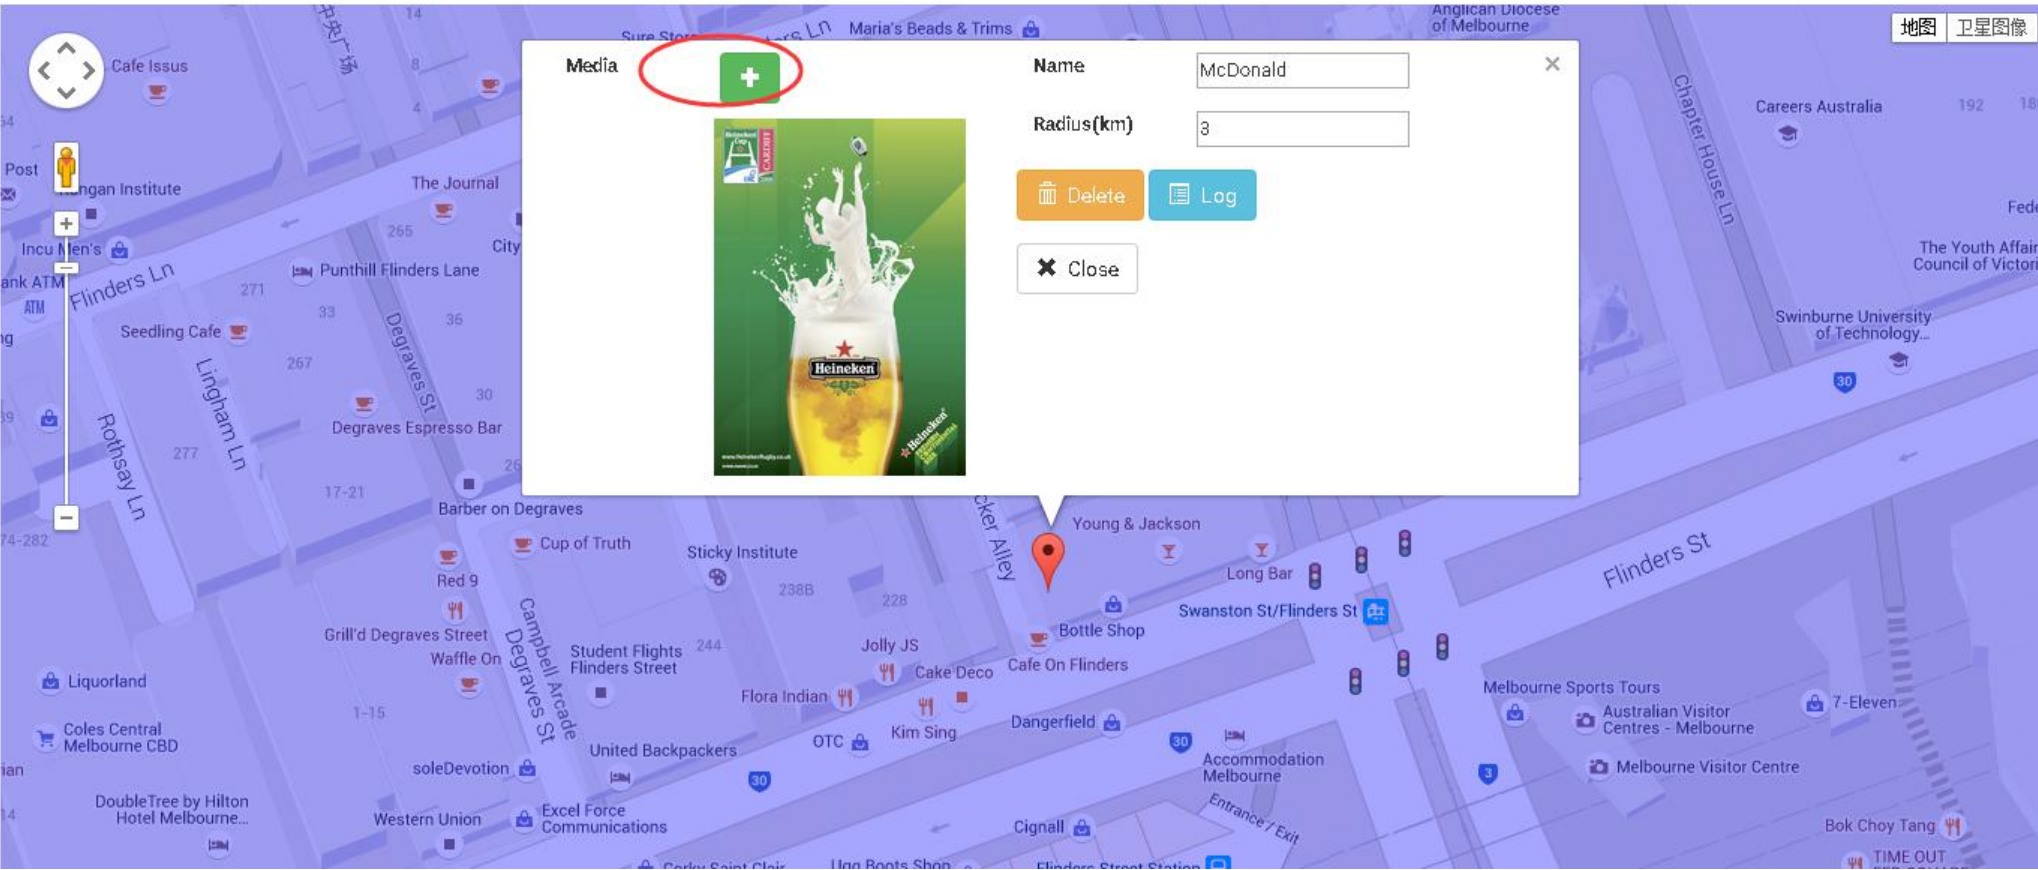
地图 卫星图像

Media

+

Heineken

Name McDonald

Radius(km) 3

Delete Log

Close

×

Cafe Issus
Post
The Journal
Incu Men's
City
Punthill Flinders Lane
Flinders Ln
Seedling Cafe
Degraves St
Lingham Ln
Rothsay Ln
Degraves Espresso Bar
Barber on Degraves
Cup of Truth
Sticky Institute
Red 9
Grill'd Degraves Street
Waffle On
Campbell Arcade
Degraves St
Student Flights Flinders Street
Jolly JS
Cake Deco
Cafe On Flinders
Flora Indian
Kim Sing
OTC
Dangerfield
United Backpackers
Liquorland
Coles Central Melbourne CBD
soleDevotion
DoubleTree by Hilton Hotel Melbourne...
Western Union
Excel Force Communications
Cignall
Ugg Boots Shop
Flinders Street Station
Young & Jackson
Long Bar
Bottle Shop
Swanston St/Flinders St
Flinders St
Melbourne Sports Tours
Australian Visitor Centres - Melbourne
7-Eleven
Melbourne Visitor Centre
Accommodation Melbourne
Entrance / Exit
Bok Choy Tang
TIME OUT
Maria's Beads & Trims
Anglican Diocese of Melbourne
Careers Australia
Chapter House Ln
The Youth Affair Council of Victori
Swinburne University of Technology...
Fede